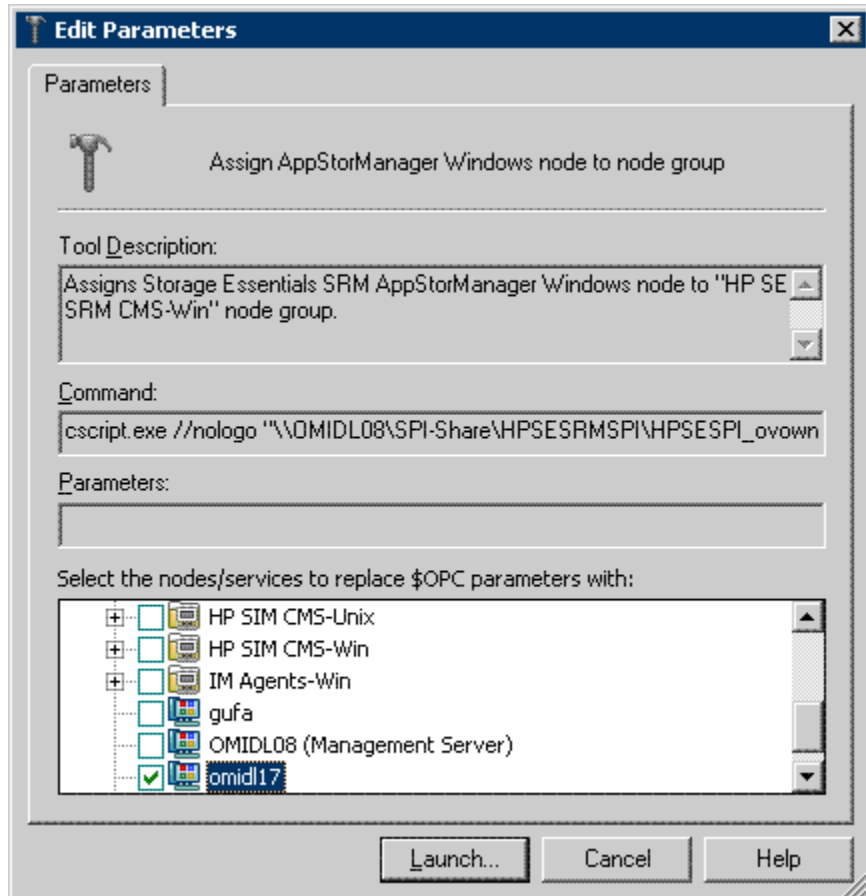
Edit Parameters

Parameters

Assign AppStorManager Windows node to node group

Tool Description:

Assigns Storage Essentials SRM AppStorManager Windows node to "HP SE SRM CMS-Win" node group.

Command:

cscript.exe //nologo "\\OMIDL08\SPI-Share\HPSESRMSPI\HPSESPI_ovown

Parameters:

Select the nodes/services to replace $OPC parameters with:

HP SIM CMS-Unix
HP SIM CMS-Win
IM Agents-Win
gufa
OMIDL08 (Management Server)
omidl17

Launch...
Cancel
Help